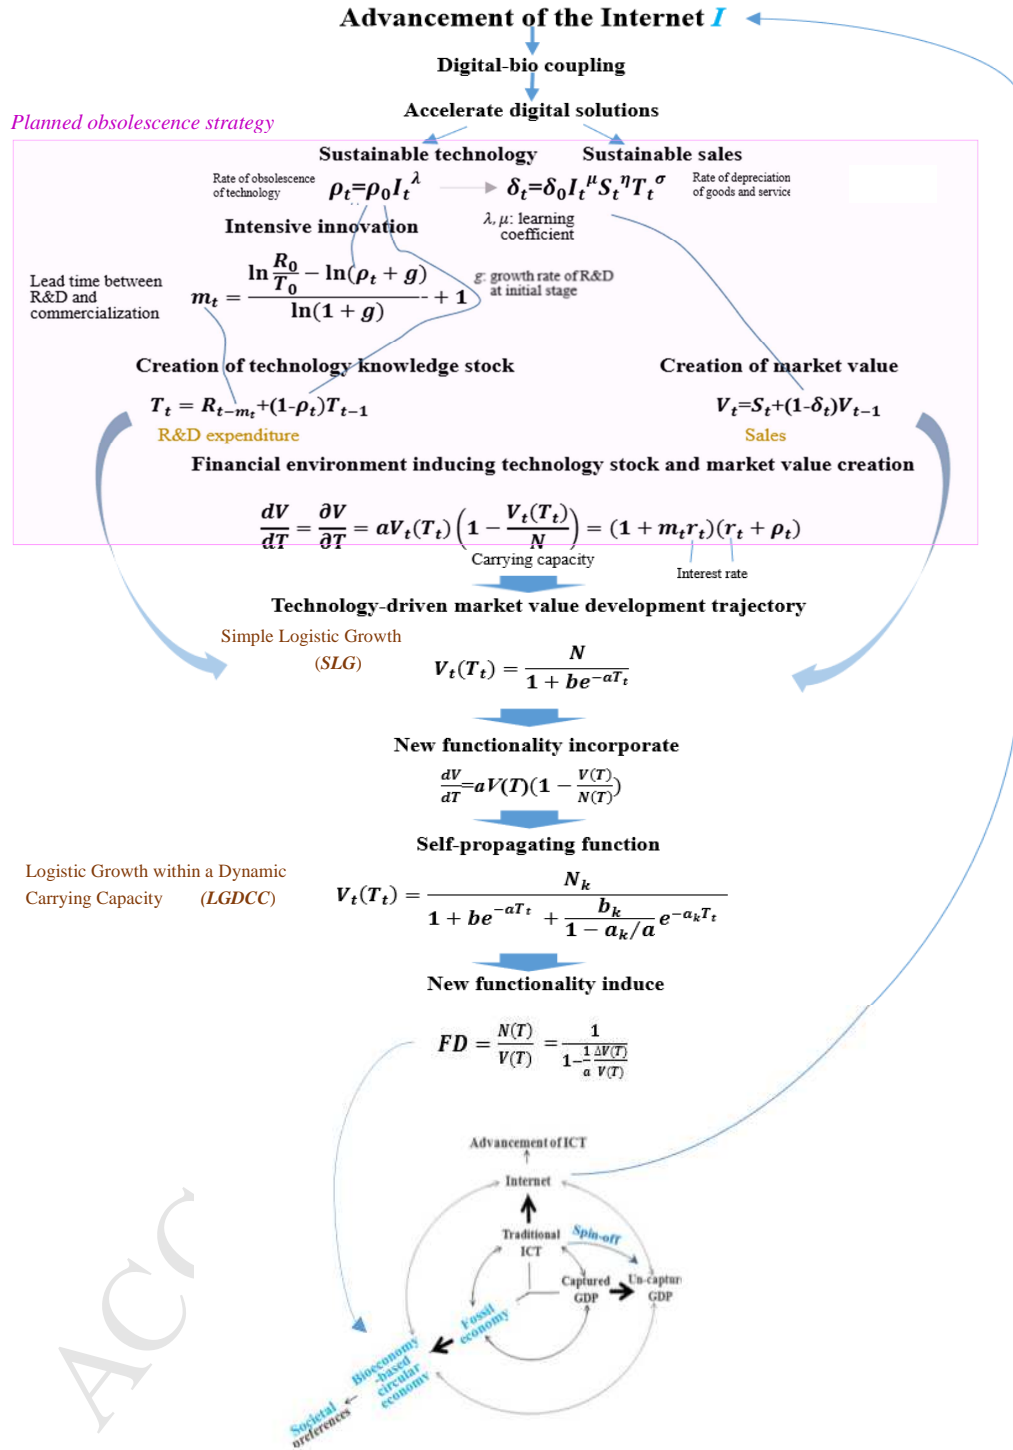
Advancement of the Internet $I$

Digital-bio coupling

Accelerate digital solutions

Planned obsolescence strategy

Sustainable technology

Sustainable sales

Rate of obsolescence of technology

$\rho_t = \rho_0 I_t^{\lambda}$

$\delta_t = \delta_0 I_t^{\mu} S_t^{\eta} T_t^{\sigma}$

Rate of depreciation of goods and service

Intensive innovation

$\lambda, \mu$: learning coefficient

Lead time between R&D and commercialization

$m_t = \frac{\ln \frac{R_0}{T_0} - \ln(\rho_t + g)}{\ln(1+g)} + 1$

$g$: growth rate of R&D at initial stage

Creation of technology knowledge stock

Creation of market value

$T_t = R_{t-m_t} + (1-\rho_t) T_{t-1}$

R&D expenditure

$V_t = S_t + (1-\delta_t) V_{t-1}$

Sales

Financial environment inducing technology stock and market value creation

$\frac{dV}{dT} = \frac{\partial V}{\partial T} = aV_t(T_t)\left(1 - \frac{V_t(T_t)}{N}\right) = (1 + m_t r_t)(r_t + \rho_t)$

Carrying capacity

Interest rate

Technology-driven market value development trajectory

Simple Logistic Growth (SLG)

$V_t(T_t) = \frac{N}{1 + be^{-aT_t}}$

New functionality incorporate

$\frac{dV}{dT} = aV(T)(1 - \frac{V(T)}{N(T)})$

Self-propagating function

Logistic Growth within a Dynamic Carrying Capacity (LGDCC)

$V_t(T_t) = \frac{N_k}{1 + be^{-aT_t} + \frac{b_k}{1 - a_k/a} e^{-a_k T_t}}$

New functionality induce

$FD = \frac{N(T)}{V(T)} = \frac{1}{1 - \frac{1}{a}\frac{\Delta V(T)}{V(T)}}$

Advancement of ICT

Internet

Traditional ICT

Spin-off

Captured GDP

Un-captured GDP

Fossil economy

Bioeconomy-based circular economy

Societal preferences

ACC